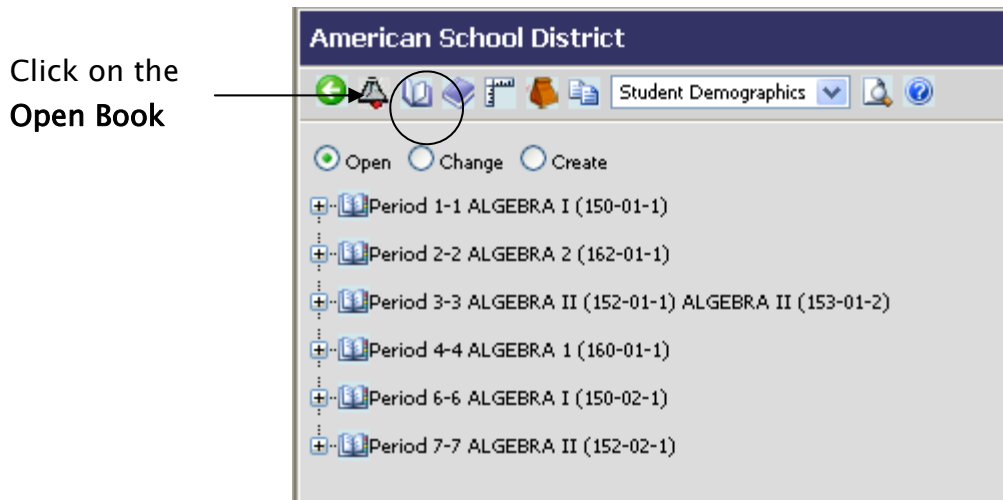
Click on the **Open Book**

American School District

Student Demographics

Open Change Create

Period 1-1 ALGEBRA I (150-01-1)

Period 2-2 ALGEBRA 2 (162-01-1)

Period 3-3 ALGEBRA II (152-01-1) ALGEBRA II (153-01-2)

Period 4-4 ALGEBRA 1 (160-01-1)

Period 6-6 ALGEBRA I (150-02-1)

Period 7-7 ALGEBRA II (152-02-1)